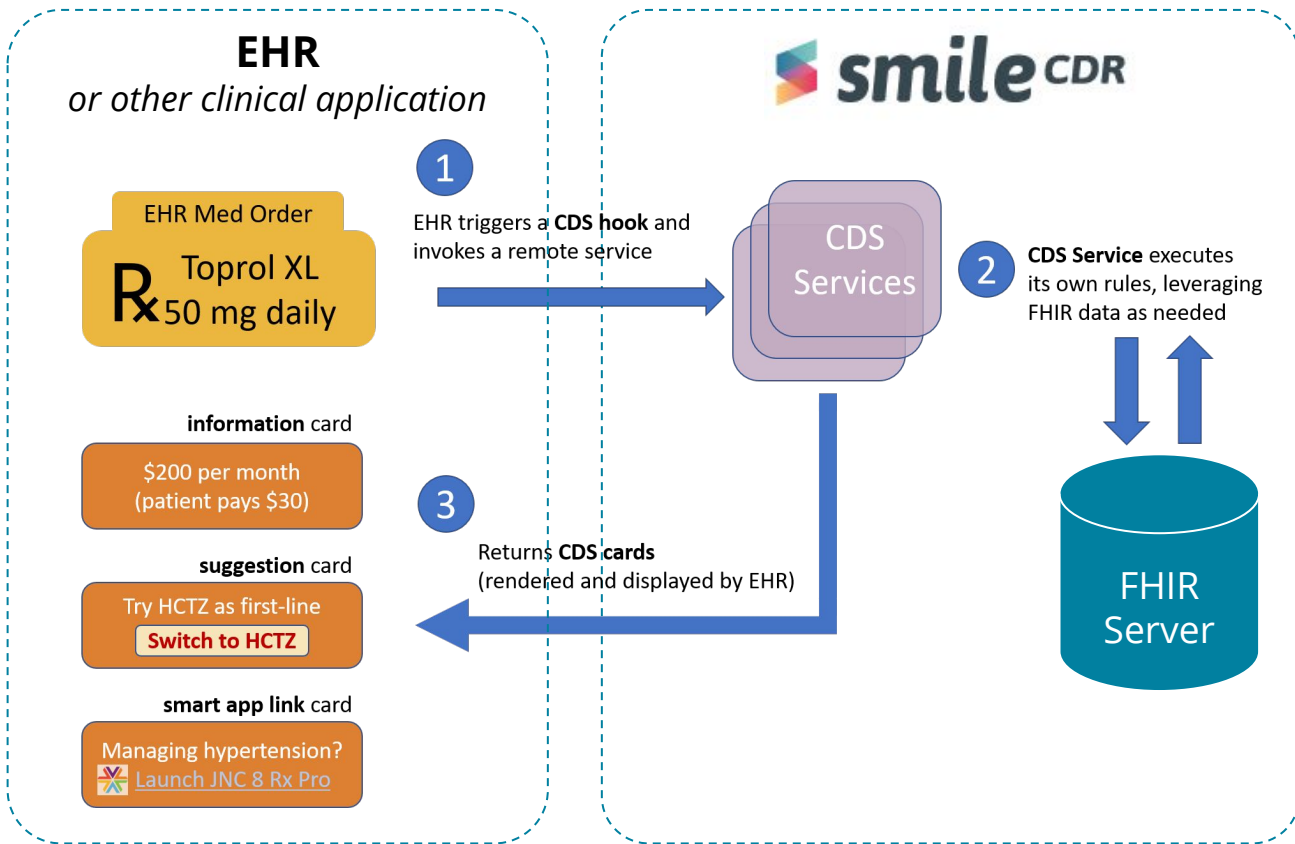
EHR
or other clinical application

smile CDR

1

EHR triggers a **CDS hook** and invokes a remote service

EHR Med Order

℞ Toprol XL
50 mg daily

CDS Services

2

**CDS Service** executes its own rules, leveraging FHIR data as needed

**information** card

$200 per month
(patient pays $30)

3

Returns **CDS cards**
(rendered and displayed by EHR)

**suggestion** card

Try HCTZ as first-line

Switch to HCTZ

FHIR Server

**smart app link** card

Managing hypertension?
Launch JNC 8 Rx Pro